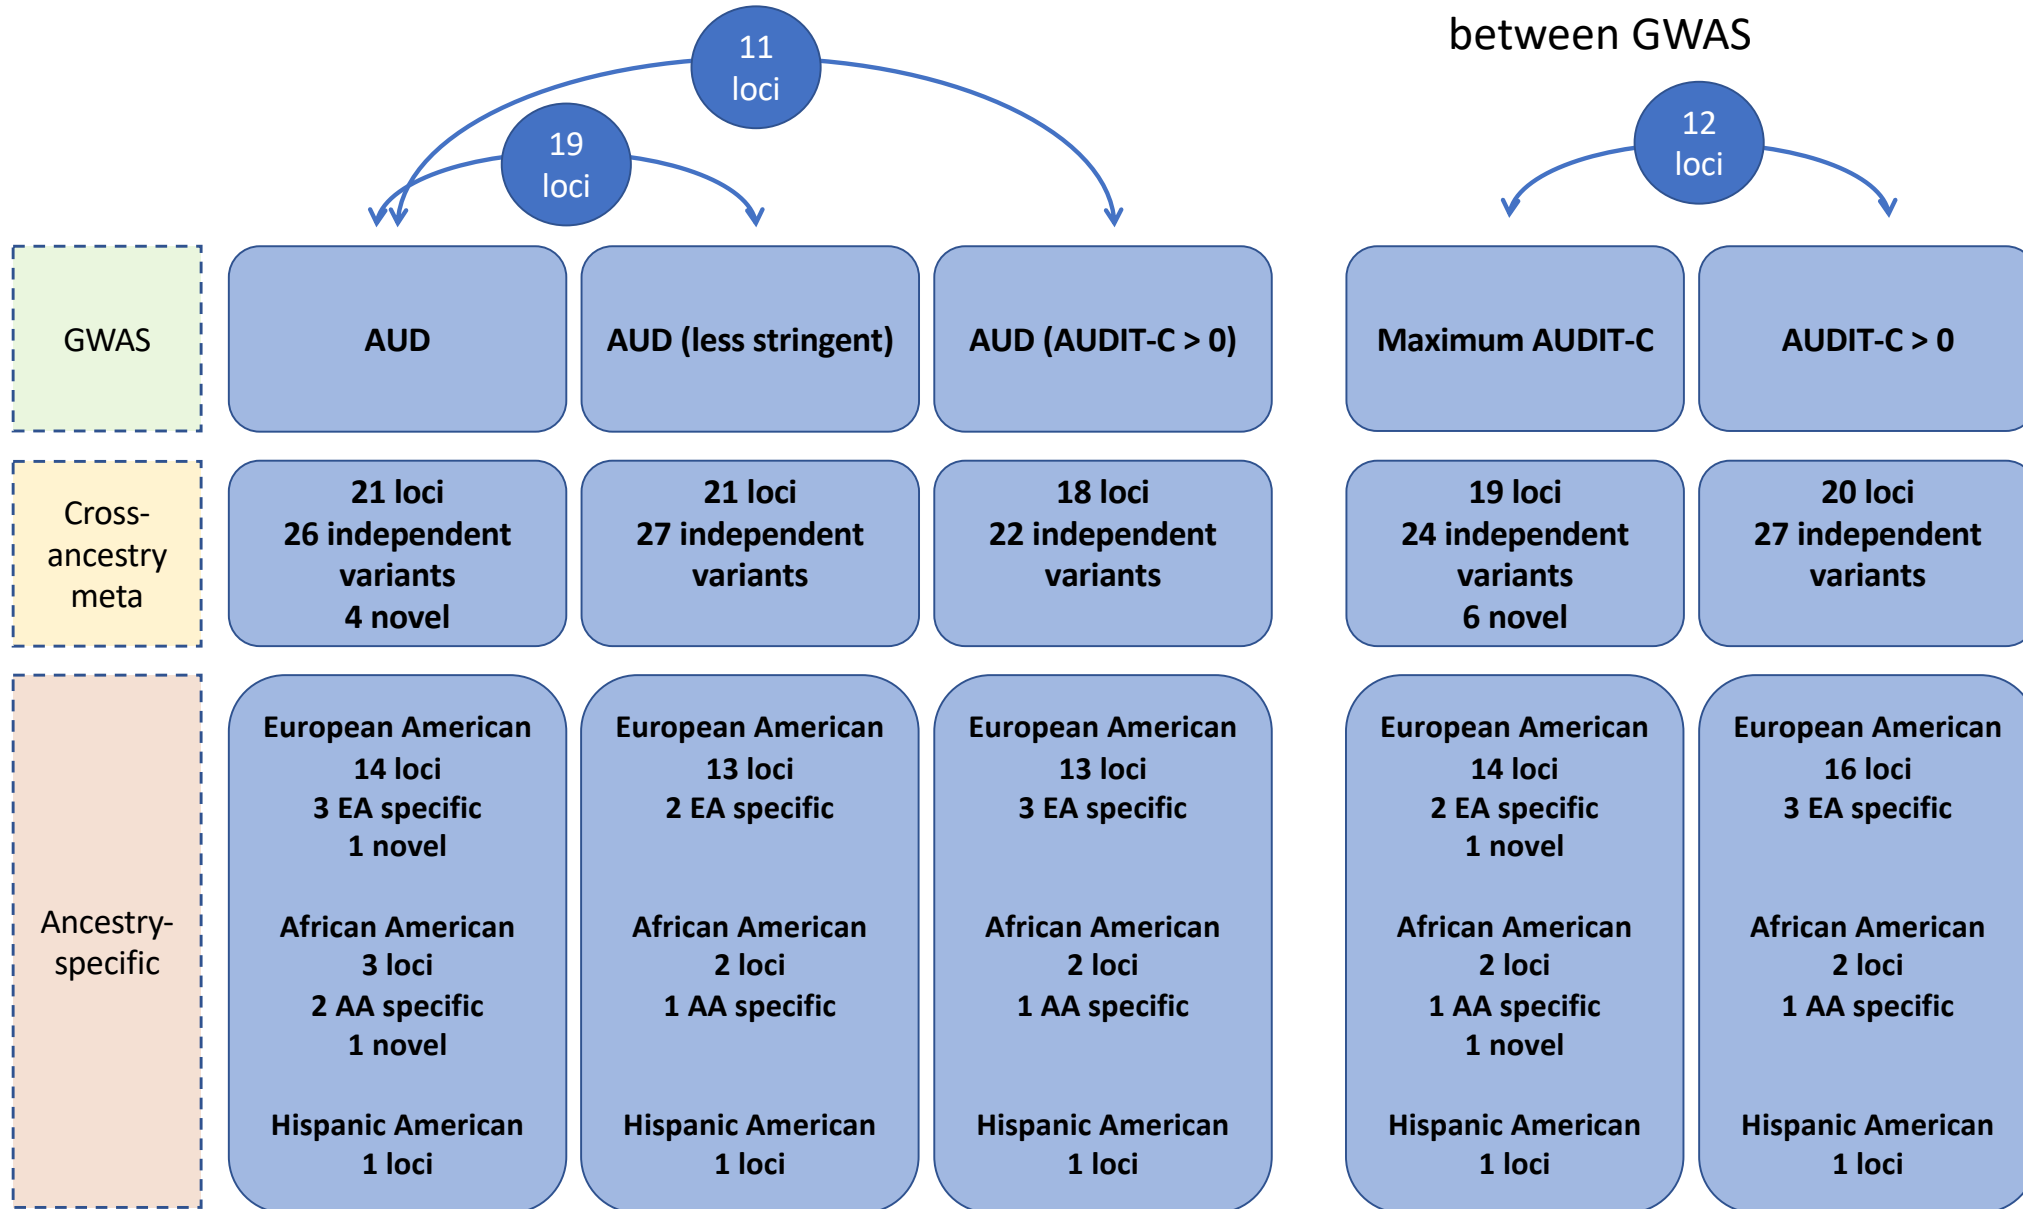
between GWAS

11 loci

19 loci

12 loci

GWAS

AUD

AUD (less stringent)

AUD (AUDIT-C > 0)

Maximum AUDIT-C

AUDIT-C > 0

Cross-ancestry meta

21 loci
26 independent variants
4 novel

21 loci
27 independent variants

18 loci
22 independent variants

19 loci
24 independent variants
6 novel

20 loci
27 independent variants

Ancestry-specific

European American
14 loci
3 EA specific
1 novel

African American
3 loci
2 AA specific
1 novel

Hispanic American
1 loci

European American
13 loci
2 EA specific

African American
2 loci
1 AA specific

Hispanic American
1 loci

European American
13 loci
3 EA specific

African American
2 loci
1 AA specific

Hispanic American
1 loci

European American
14 loci
2 EA specific
1 novel

African American
2 loci
1 AA specific
1 novel

Hispanic American
1 loci

European American
16 loci
3 EA specific

African American
2 loci
1 AA specific

Hispanic American
1 loci